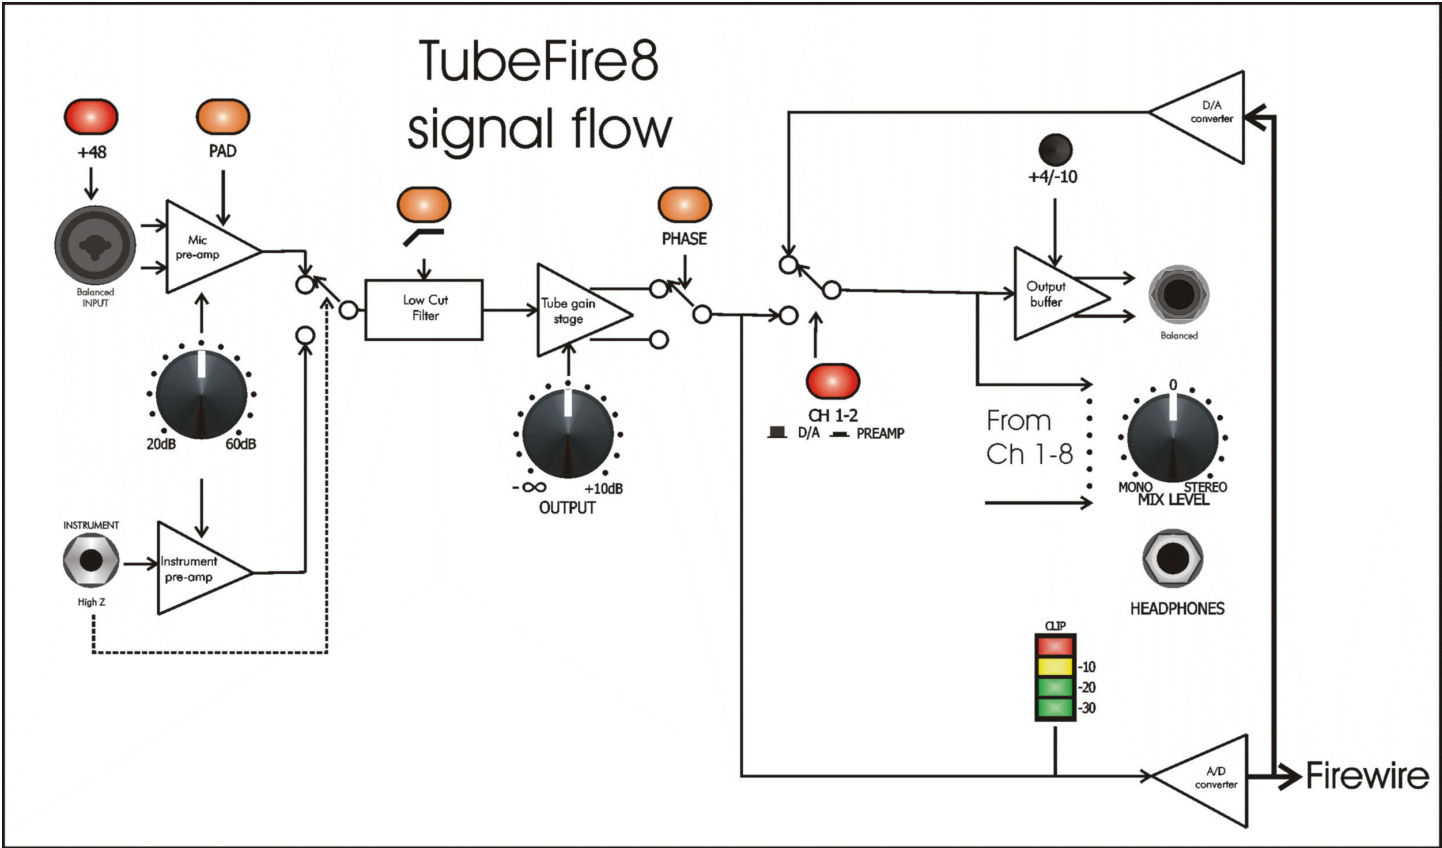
TubeFire8
signal flow

+48

PAD

Balanced INPUT

Mic pre-amp

20dB 60dB

INSTRUMENT

High Z

Instrument pre-amp

Low Cut Filter

Tube gain stage

$-\infty$ +10dB
OUTPUT

PHASE

CH 1-2
D/A PREAMP

D/A converter

+4/-10

Output buffer

Balanced

From Ch 1-8

0
MONO STEREO
MIX LEVEL

HEADPHONES

CLIP
-10
-20
-30

A/D converter

Firewire